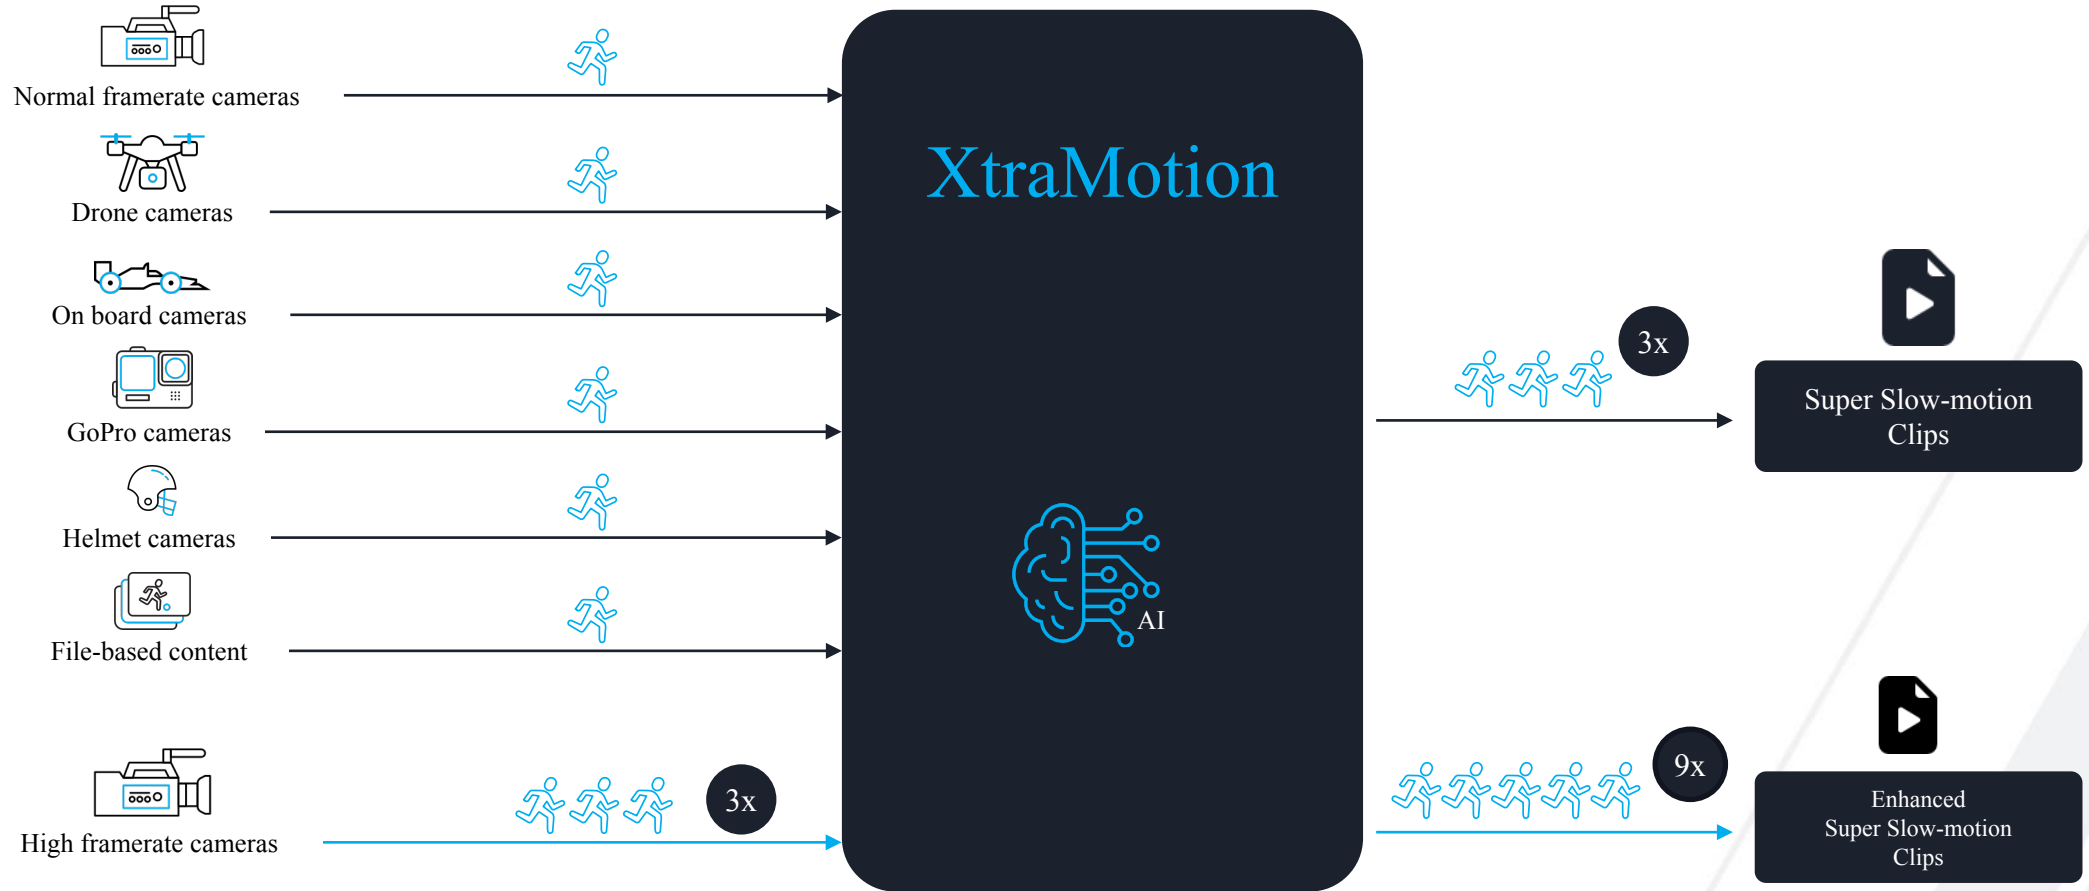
Normal framerate cameras

Drone cameras

On board cameras

GoPro cameras

Helmet cameras

File-based content

High framerate cameras

3x

XtraMotion

AI

3x

Super Slow-motion Clips

9x

Enhanced Super Slow-motion Clips